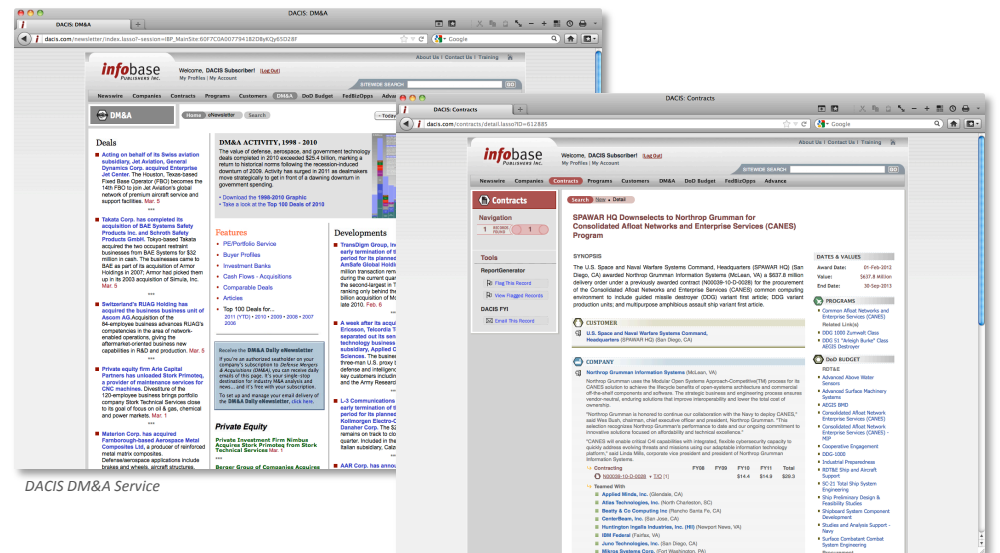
DACIS: DM&A

DACIS: DM&A

dacis.com/newsletter/index.lasso?-session=IBP_MainSite:60F7C0A0077941820ByKQy65D28F

Google

About Us | Contact Us | Training

infobase PUBLISHERS INC.

Welcome, DACIS Subscriber! [Log Out]
My Profiles | My Account

SITEWIDE SEARCH

GO

Newswire Companies Contracts Programs Customers DM&A DoD Budget FedBizOpps Advan

DM&A

Home eNewsletter Search

Deals

Acting on behalf of its Swiss aviation subsidiary, Jet Aviation, General Dynamics Corp. acquired Enterprise Jet Center. The Houston, Texas-based Fixed Base Operator (FBO) becomes the 14th FBO to join Jet Aviation's global network of premium aircraft service and support facilities. Mar. 5

Takata Corp. has completed its acquisition of BAE Systems Safety Products Inc. and Schroth Safety Products GmbH. Tokyo-based Takata acquired the two occupant restraint businesses from BAE Systems for $32 million in cash. The businesses came to BAE as part of its acquisition of Armor Holdings in 2007; Armor had picked them up in its 2003 acquisition of Simula, Inc. Mar. 5

Switzerland's RUAG Holding has acquired the business business unit of Ascom AG. Acquisition of the 84-employee business advances RUAG's competencies in the area of network-enabled operations, giving the aftermarket-oriented business new capabilities in R&D and production. Mar. 5

Private equity firm Arle Capital Partners has unloaded Stork Primoteq, a provider of maintenance services for CNC machines. Divestiture of the 120-employee business brings portfolio company Stork Technical Services close to its goal of focus on oil & gas, chemical and power markets. Mar. 1

Materion Corp. has acquired Farnborough-based Aerospace Metal Composites Ltd, a producer of reinforced metal matrix composites. Defense/aerospace applications include brakes and wheels, aircraft structures,

DM&A ACTIVITY, 1998 - 2010

The value of defense, aerospace, and government technology deals completed in 2010 exceeded $25.4 billion, marking a return to historical norms following the recession-induced downturn of 2009. Activity has surged in 2011 as dealmakers move strategically to get in front of a dawning downturn in government spending.

Download the 1998-2010 Graphic
Take a look at the Top 100 Deals of 2010

Features

PE/Portfolio Service
Buyer Profiles
Investment Banks
Cash Flows - Acquisitions
Comparable Deals
Articles
Top 100 Deals for...
2011 (YTD) • 2010 • 2009 • 2008 • 2007 2006

Receive the DM&A Daily eNewsletter

If you're an authorized seatholder on your company's subscription to Defense Mergers & Acquisitions (DM&A), you can receive daily emails of this page. It's your single-stop destination for industry M&A analysis and news... and it's free with your subscription.

To set up and manage your email delivery of the DM&A Daily eNewsletter, click here.

Private Equity

Private Investment Firm Nimbus Acquires Stork Primoteq from Stork Technical Services Mar. 1

Berger Group of Companies Acquires

Developments

TransDigm Group, Inc early termination of t period for its planned AmSafe Global Holdi million transaction ren during the current qua the second-largest in ranking only behind th billion acquisition of M late 2010. Feb. 6

A week after its acqu Ericsson, Telcordia T early termination of t period for its planned separated out its serv technology business subsidiary, Applied D Sciences. The busine three-man U.S. proxy defense and intelliger key customers includ and the Army Researc

L-3 Communications early termination of t period for its planned Kollmorgen Electro-O Danaher Corp. The $2 remains on track to clo quarter. Included in th Italian subsidiary, Cali

AAR Corp. has annou

DACIS DM&A Service

DACIS: Contracts

DACIS: Contracts

dacis.com/contracts/detail.lasso?ID=612885

Google

About Us | Contact Us | Training

infobase PUBLISHERS INC.

Welcome, DACIS Subscriber! [Log Out]
My Profiles | My Account

SITEWIDE SEARCH

GO

Newswire Companies Contracts Programs Customers DM&A DoD Budget FedBizOpps Advance

Contracts

Search New • Detail

Navigation

Tools

ReportGenerator

Flag This Record
View Flagged Records

DACIS FYI

Email This Record

SPAWAR HQ Downselects to Northrop Grumman for Consolidated Afloat Networks and Enterprise Services (CANES) Program

SYNOPSIS

The U.S. Space and Naval Warfare Systems Command, Headquarters (SPAWAR HQ) (San Diego, CA) awarded Northrop Grumman Information Systems (McLean, VA) a $637.8 million delivery order under a previously awarded contract (N00039-10-D-0028) for the procurement of the Consolidated Afloat Networks and Enterprise Services (CANES) common computing environment to include guided missile destroyer (DDG) variant first article; DDG variant production units; and multipurpose amphibious assault ship variant first article.

CUSTOMER

U.S. Space and Naval Warfare Systems Command, Headquarters (SPAWAR HQ) (San Diego, CA)

COMPANY

Northrop Grumman Information Systems (McLean, VA)

Northrop Grumman uses the Modular Open Systems Approach-Competitive(TM) process for its CANES solution to achieve the lifecycle benefits of open-systems architecture and commercial off-the-shelf components and software. The strategic business and engineering process ensures vendor-neutral, enduring solutions that improve interoperability and lower the total cost of ownership.

"Northrop Grumman is honored to continue our collaboration with the Navy to deploy CANES," said Wes Bush, chairman, chief executive officer and president, Northrop Grumman. "This selection recognizes Northrop Grumman's performance to date and our ongoing commitment to innovative solutions focused on affordability and technical excellence."

"CANES will enable critical C4I capabilities with integrated, flexible cybersecurity capacity to quickly address evolving threats and missions using our adaptable information technology platform," said Linda Mills, corporate vice president and president of Northrop Grumman Information Systems.

| Contracting | FY08 | FY09 | FY10 | FY11 | Total |
|---|---|---|---|---|---|
| N00039-10-D-0028 • T/O [1] | | | $14.4 | $14.9 | $29.3 |

Teamed With

Applied Minds, Inc. (Glendale, CA)
Atlas Technologies, Inc. (North Charleston, SC)
Beatty & Co Computing Inc (Rancho Santa Fe, CA)
CenterBeam, Inc. (San Jose, CA)
Huntington Ingalls Industries, Inc. (HII) (Newport News, VA)
IBM Federal (Fairfax, VA)
Juno Technologies, Inc. (Fort Lee, NJ)
Mikros Systems Corp. (Fort Washington, PA)

DATES & VALUES

Award Date: 01-Feb-2013
Value: $637.8 million
End Date: 30-Sep-2013

PROGRAMS

Common Afloat Networks and Enterprise Services (CANES)
Related Link(s)
DDG 1000 Zumwalt Class
DDG 51 "Arleigh Burke" Class AEGIS Destroyer

DoD BUDGET

RDT&E

Advanced Above Water Sensors
Advanced Surface Machinery Systems
AEGIS BMD
Consolidated Afloat Network Enterprise Services (CANES)
Consolidated Afloat Network Enterprise Services (CANES) - MIP
Cooperative Engagement
DDG-1000
Industrial Preparedness
RDT&E Ship and Aircraft Support
SC-21 Total Ship System Engineering
Ship Preliminary Design & Feasibility Studies
Shipboard System Component Development
Studies and Analysis Support - Navy
Surface Combatant Combat System Engineering